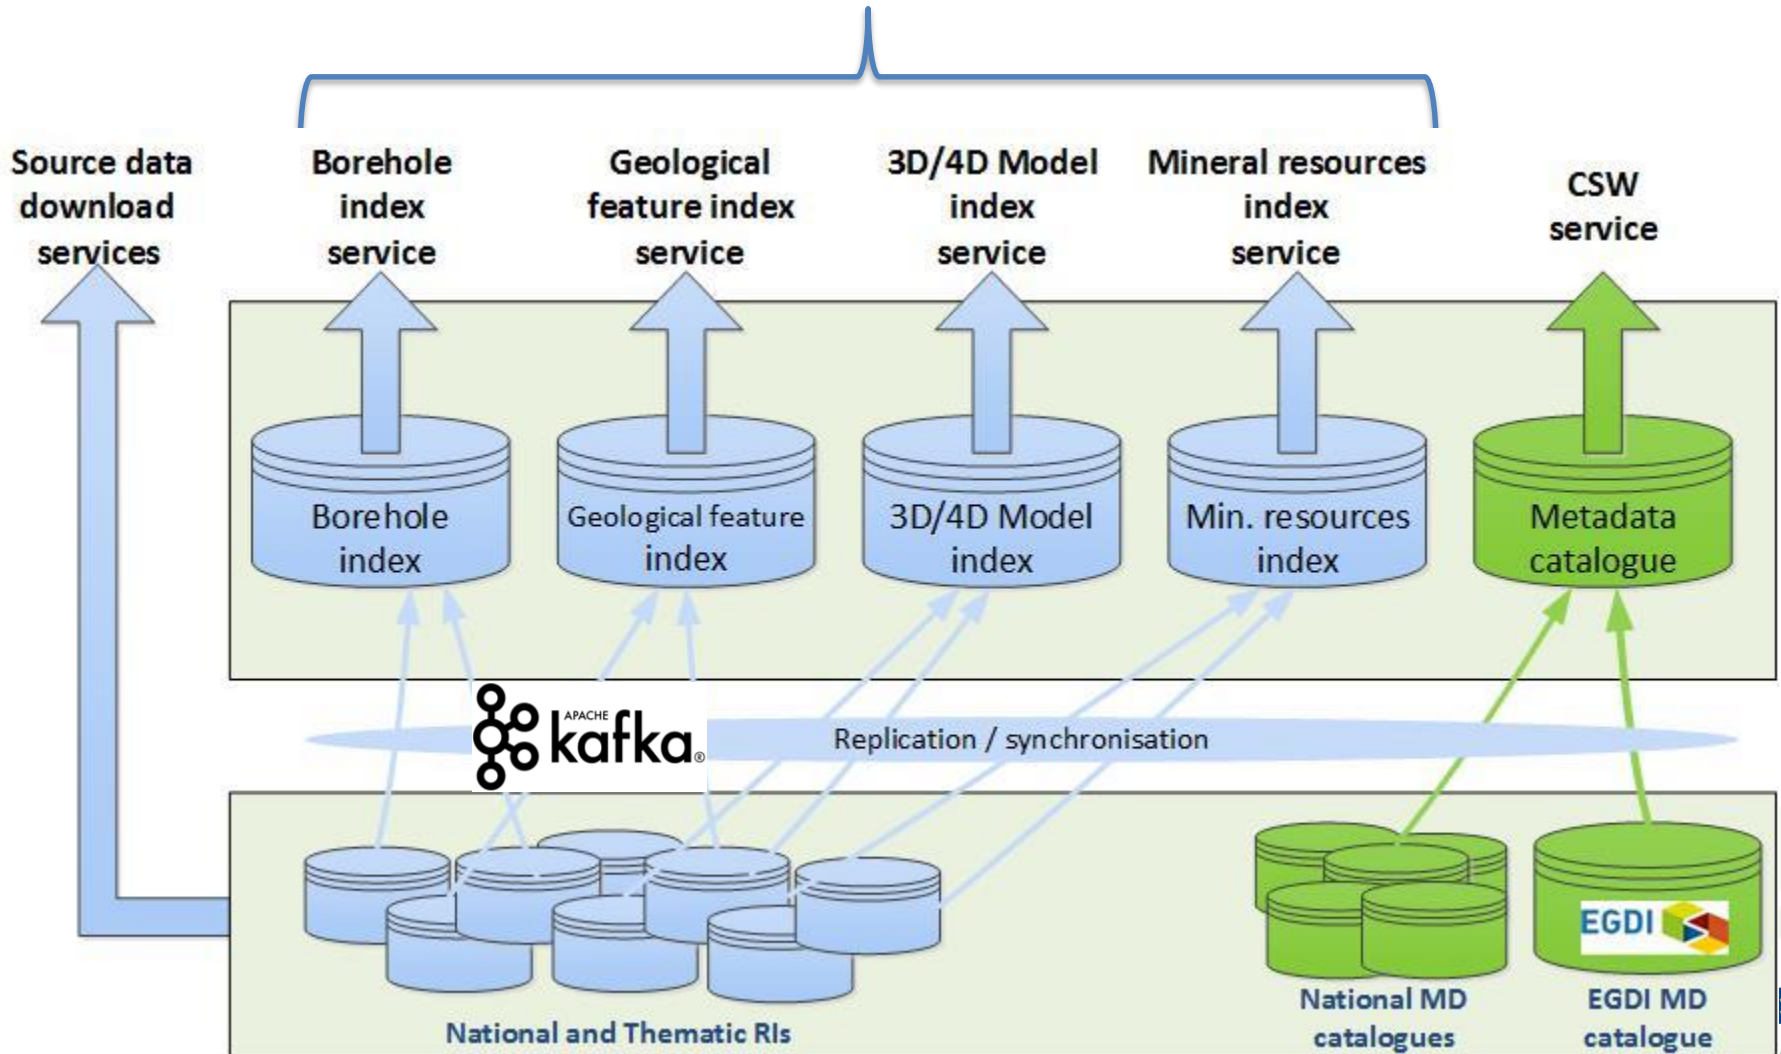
Source data download services

Borehole index service

Geological feature index service

3D/4D Model index service

Mineral resources index service

CSW service

Borehole index

Geological feature index

3D/4D Model index

Min. resources index

Metadata catalogue

APACHE kafka

Replication / synchronisation

EGDI

National and Thematic RIs

National MD catalogues

EGDI MD catalogue